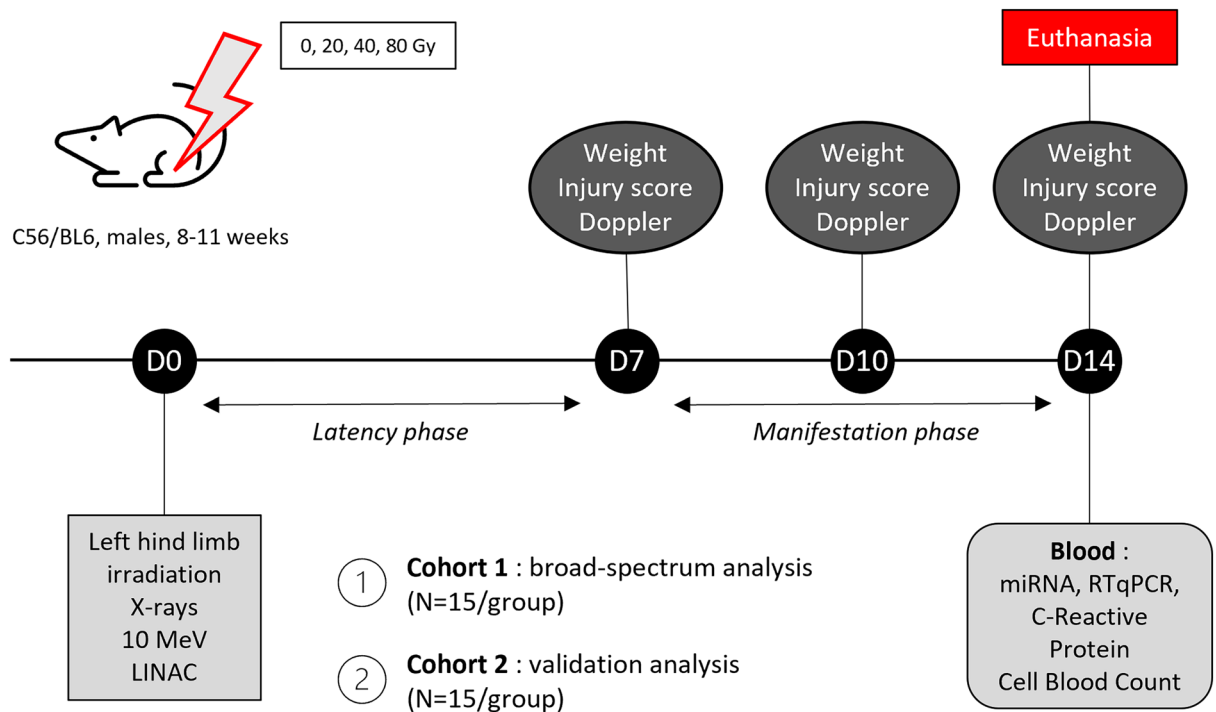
0, 20, 40, 80 Gy

C56/BL6, males, 8-11 weeks

Euthanasia

Weight
Injury score
Doppler

Weight
Injury score
Doppler

Weight
Injury score
Doppler

D0

D7

D10

D14

Latency phase

Manifestation phase

Left hind limb
irradiation
X-rays
10 MeV
LINAC

1 **Cohort 1** : broad-spectrum analysis (N=15/group)

2 **Cohort 2** : validation analysis (N=15/group)

**Blood** :
miRNA, RTqPCR,
C-Reactive
Protein
Cell Blood Count